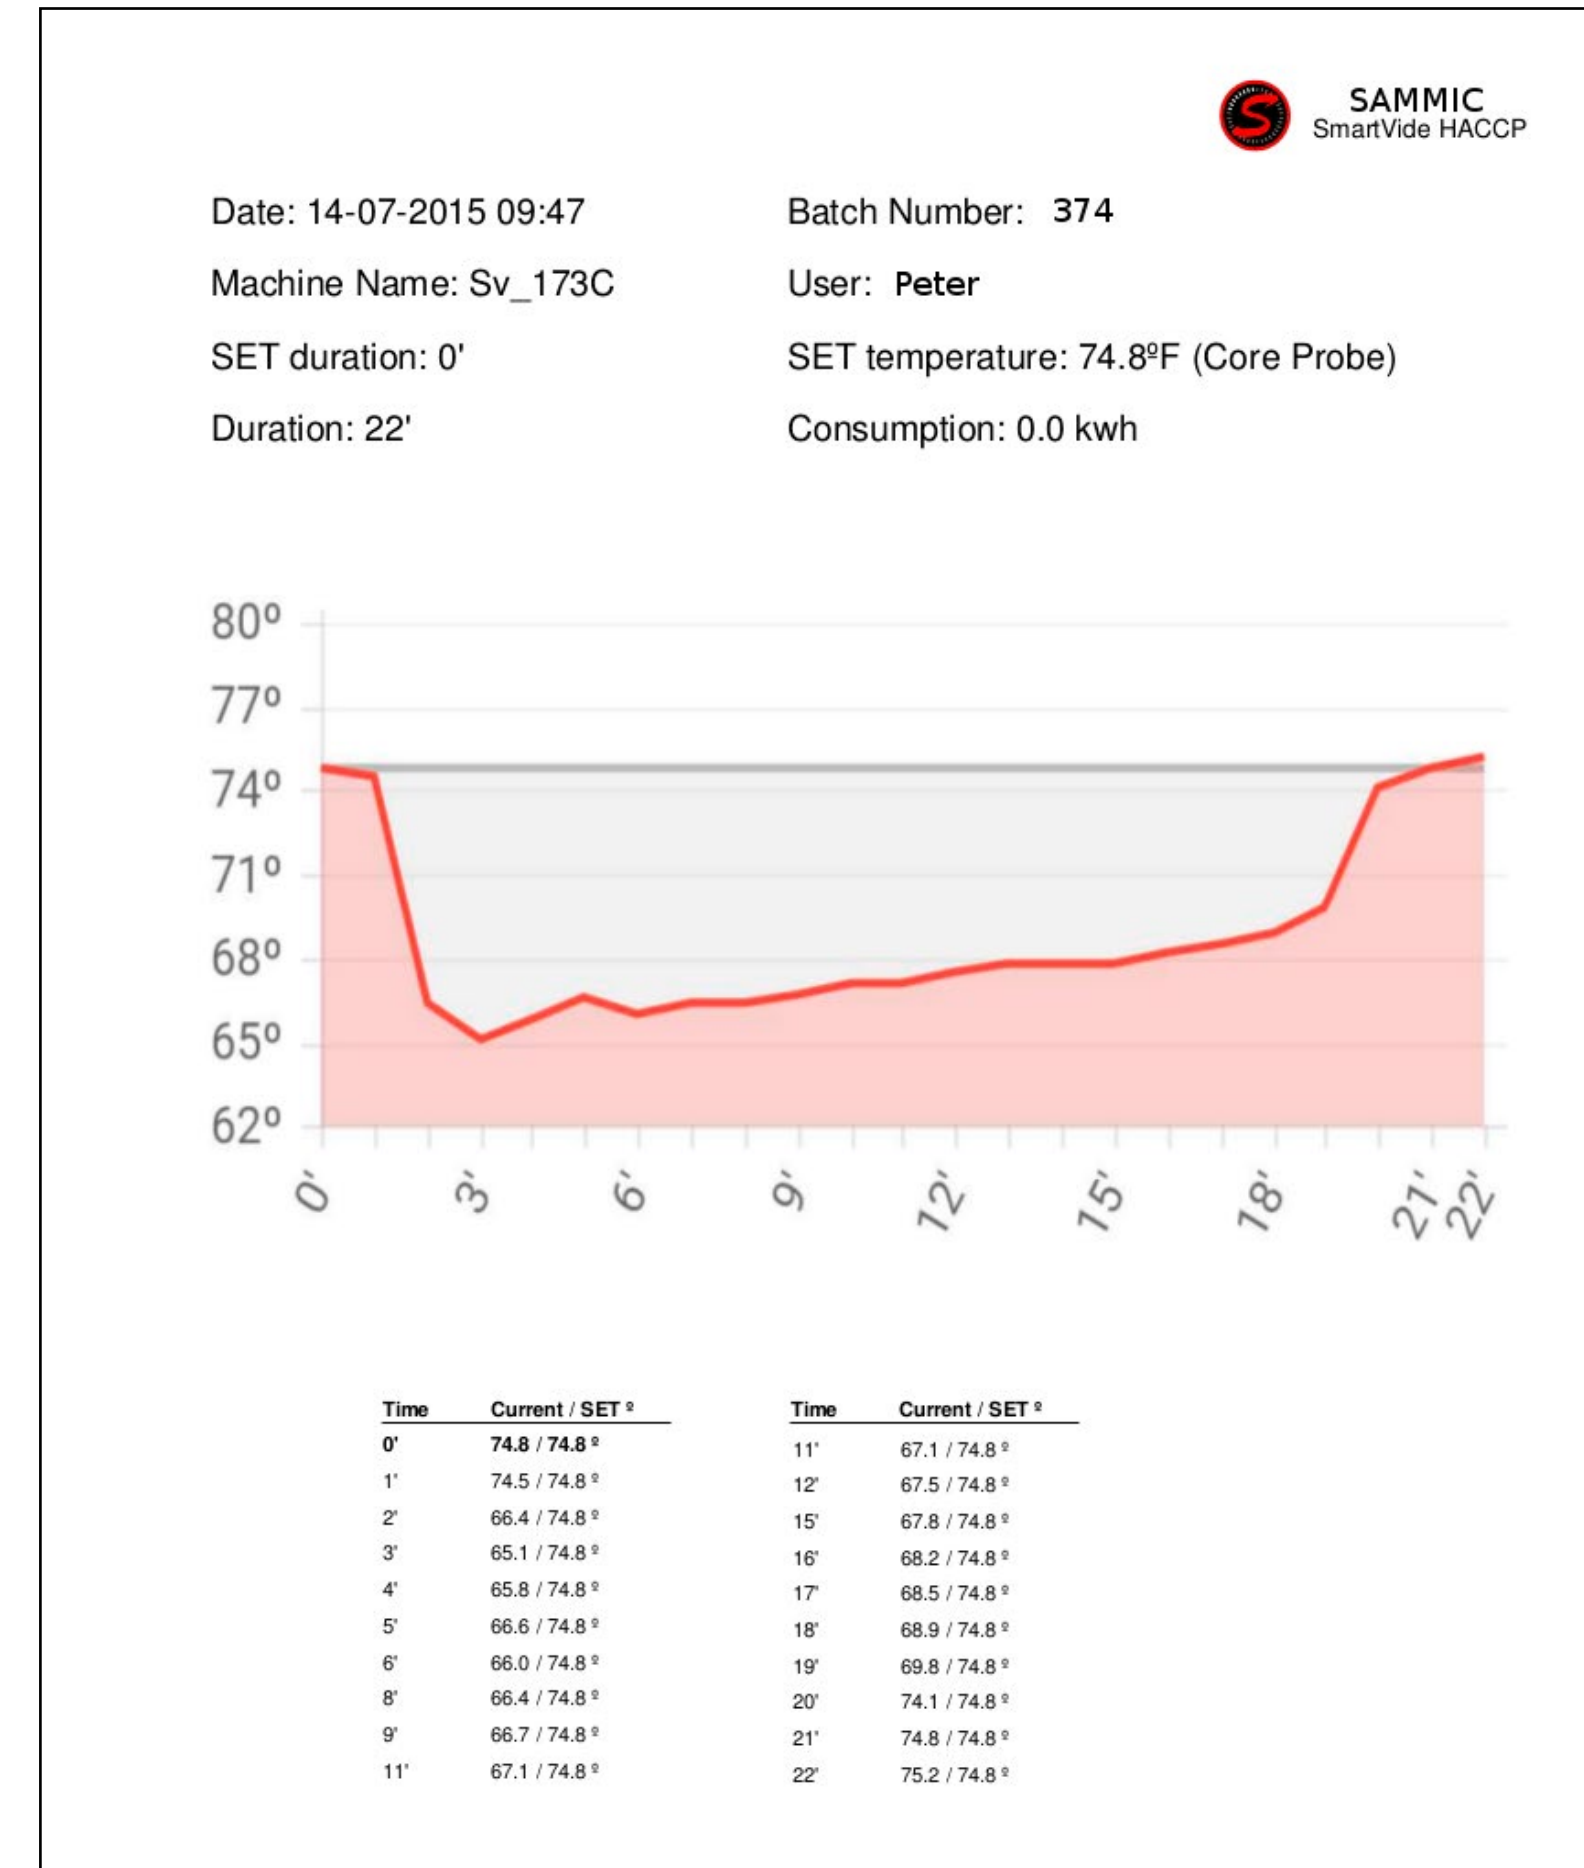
SAMMIC
SmartVide HACCP

Date: 14-07-2015 09:47

Batch Number: 374

Machine Name: Sv_173C

User: Peter

SET duration: 0'

SET temperature: 74.8ºF (Core Probe)

Duration: 22'

Consumption: 0.0 kwh

80º
77º
74º
71º
68º
65º
62º

0' 3' 6' 9' 12' 15' 18' 21' 22'

| Time | Current / SET º |
|---|---|
| 0' | 74.8 / 74.8 º |
| 1' | 74.5 / 74.8 º |
| 2' | 66.4 / 74.8 º |
| 3' | 65.1 / 74.8 º |
| 4' | 65.8 / 74.8 º |
| 5' | 66.6 / 74.8 º |
| 6' | 66.0 / 74.8 º |
| 8' | 66.4 / 74.8 º |
| 9' | 66.7 / 74.8 º |
| 11' | 67.1 / 74.8 º |

| Time | Current / SET º |
|---|---|
| 11' | 67.1 / 74.8 º |
| 12' | 67.5 / 74.8 º |
| 15' | 67.8 / 74.8 º |
| 16' | 68.2 / 74.8 º |
| 17' | 68.5 / 74.8 º |
| 18' | 68.9 / 74.8 º |
| 19' | 69.8 / 74.8 º |
| 20' | 74.1 / 74.8 º |
| 21' | 74.8 / 74.8 º |
| 22' | 75.2 / 74.8 º |